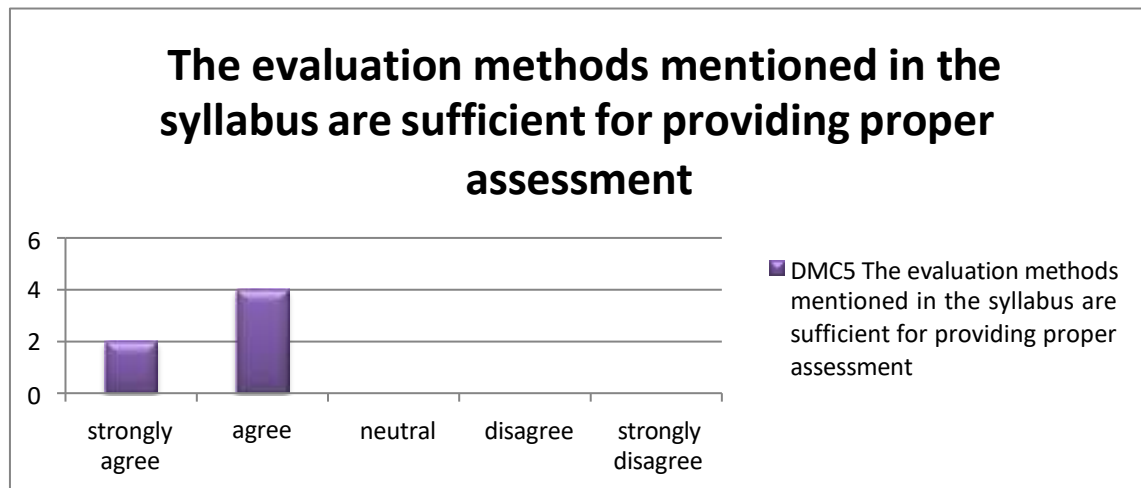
The evaluation methods mentioned in the syllabus are sufficient for providing proper assessment

6
4
2
0

strongly agree
agree
neutral
disagree
strongly disagree

DMC5 The evaluation methods mentioned in the syllabus are sufficient for providing proper assessment